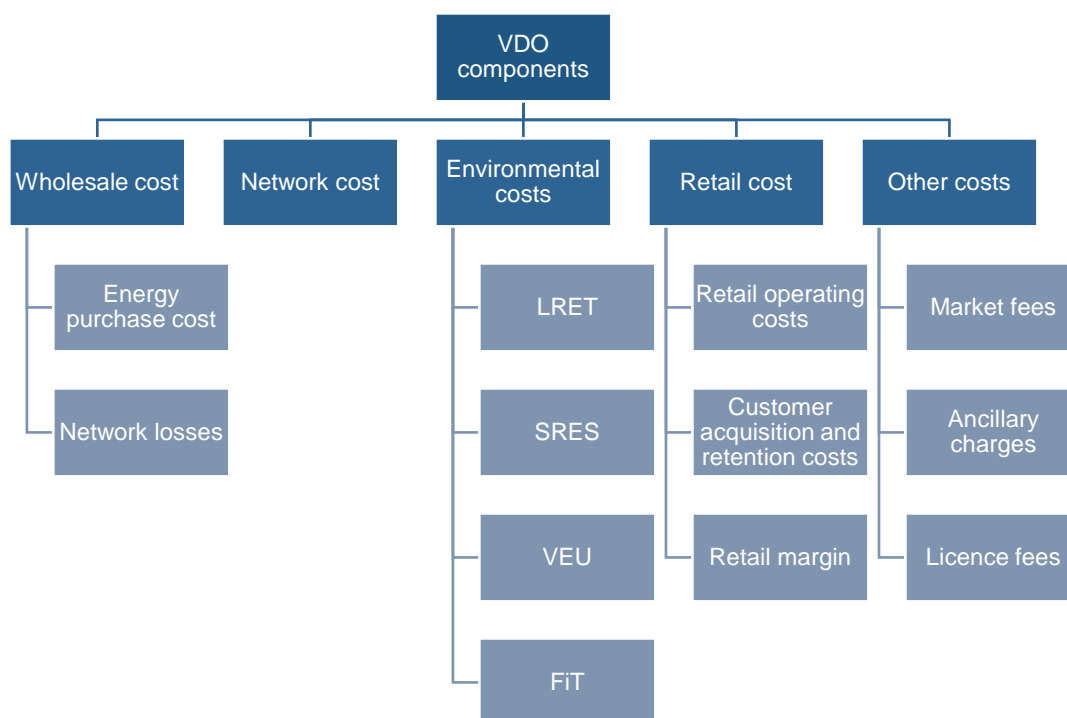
VDO components

Wholesale cost

Energy purchase cost

Network losses

Network cost

Environmental costs

LRET

SRES

VEU

FiT

Retail cost

Retail operating costs

Customer acquisition and retention costs

Retail margin

Other costs

Market fees

Ancillary charges

Licence fees